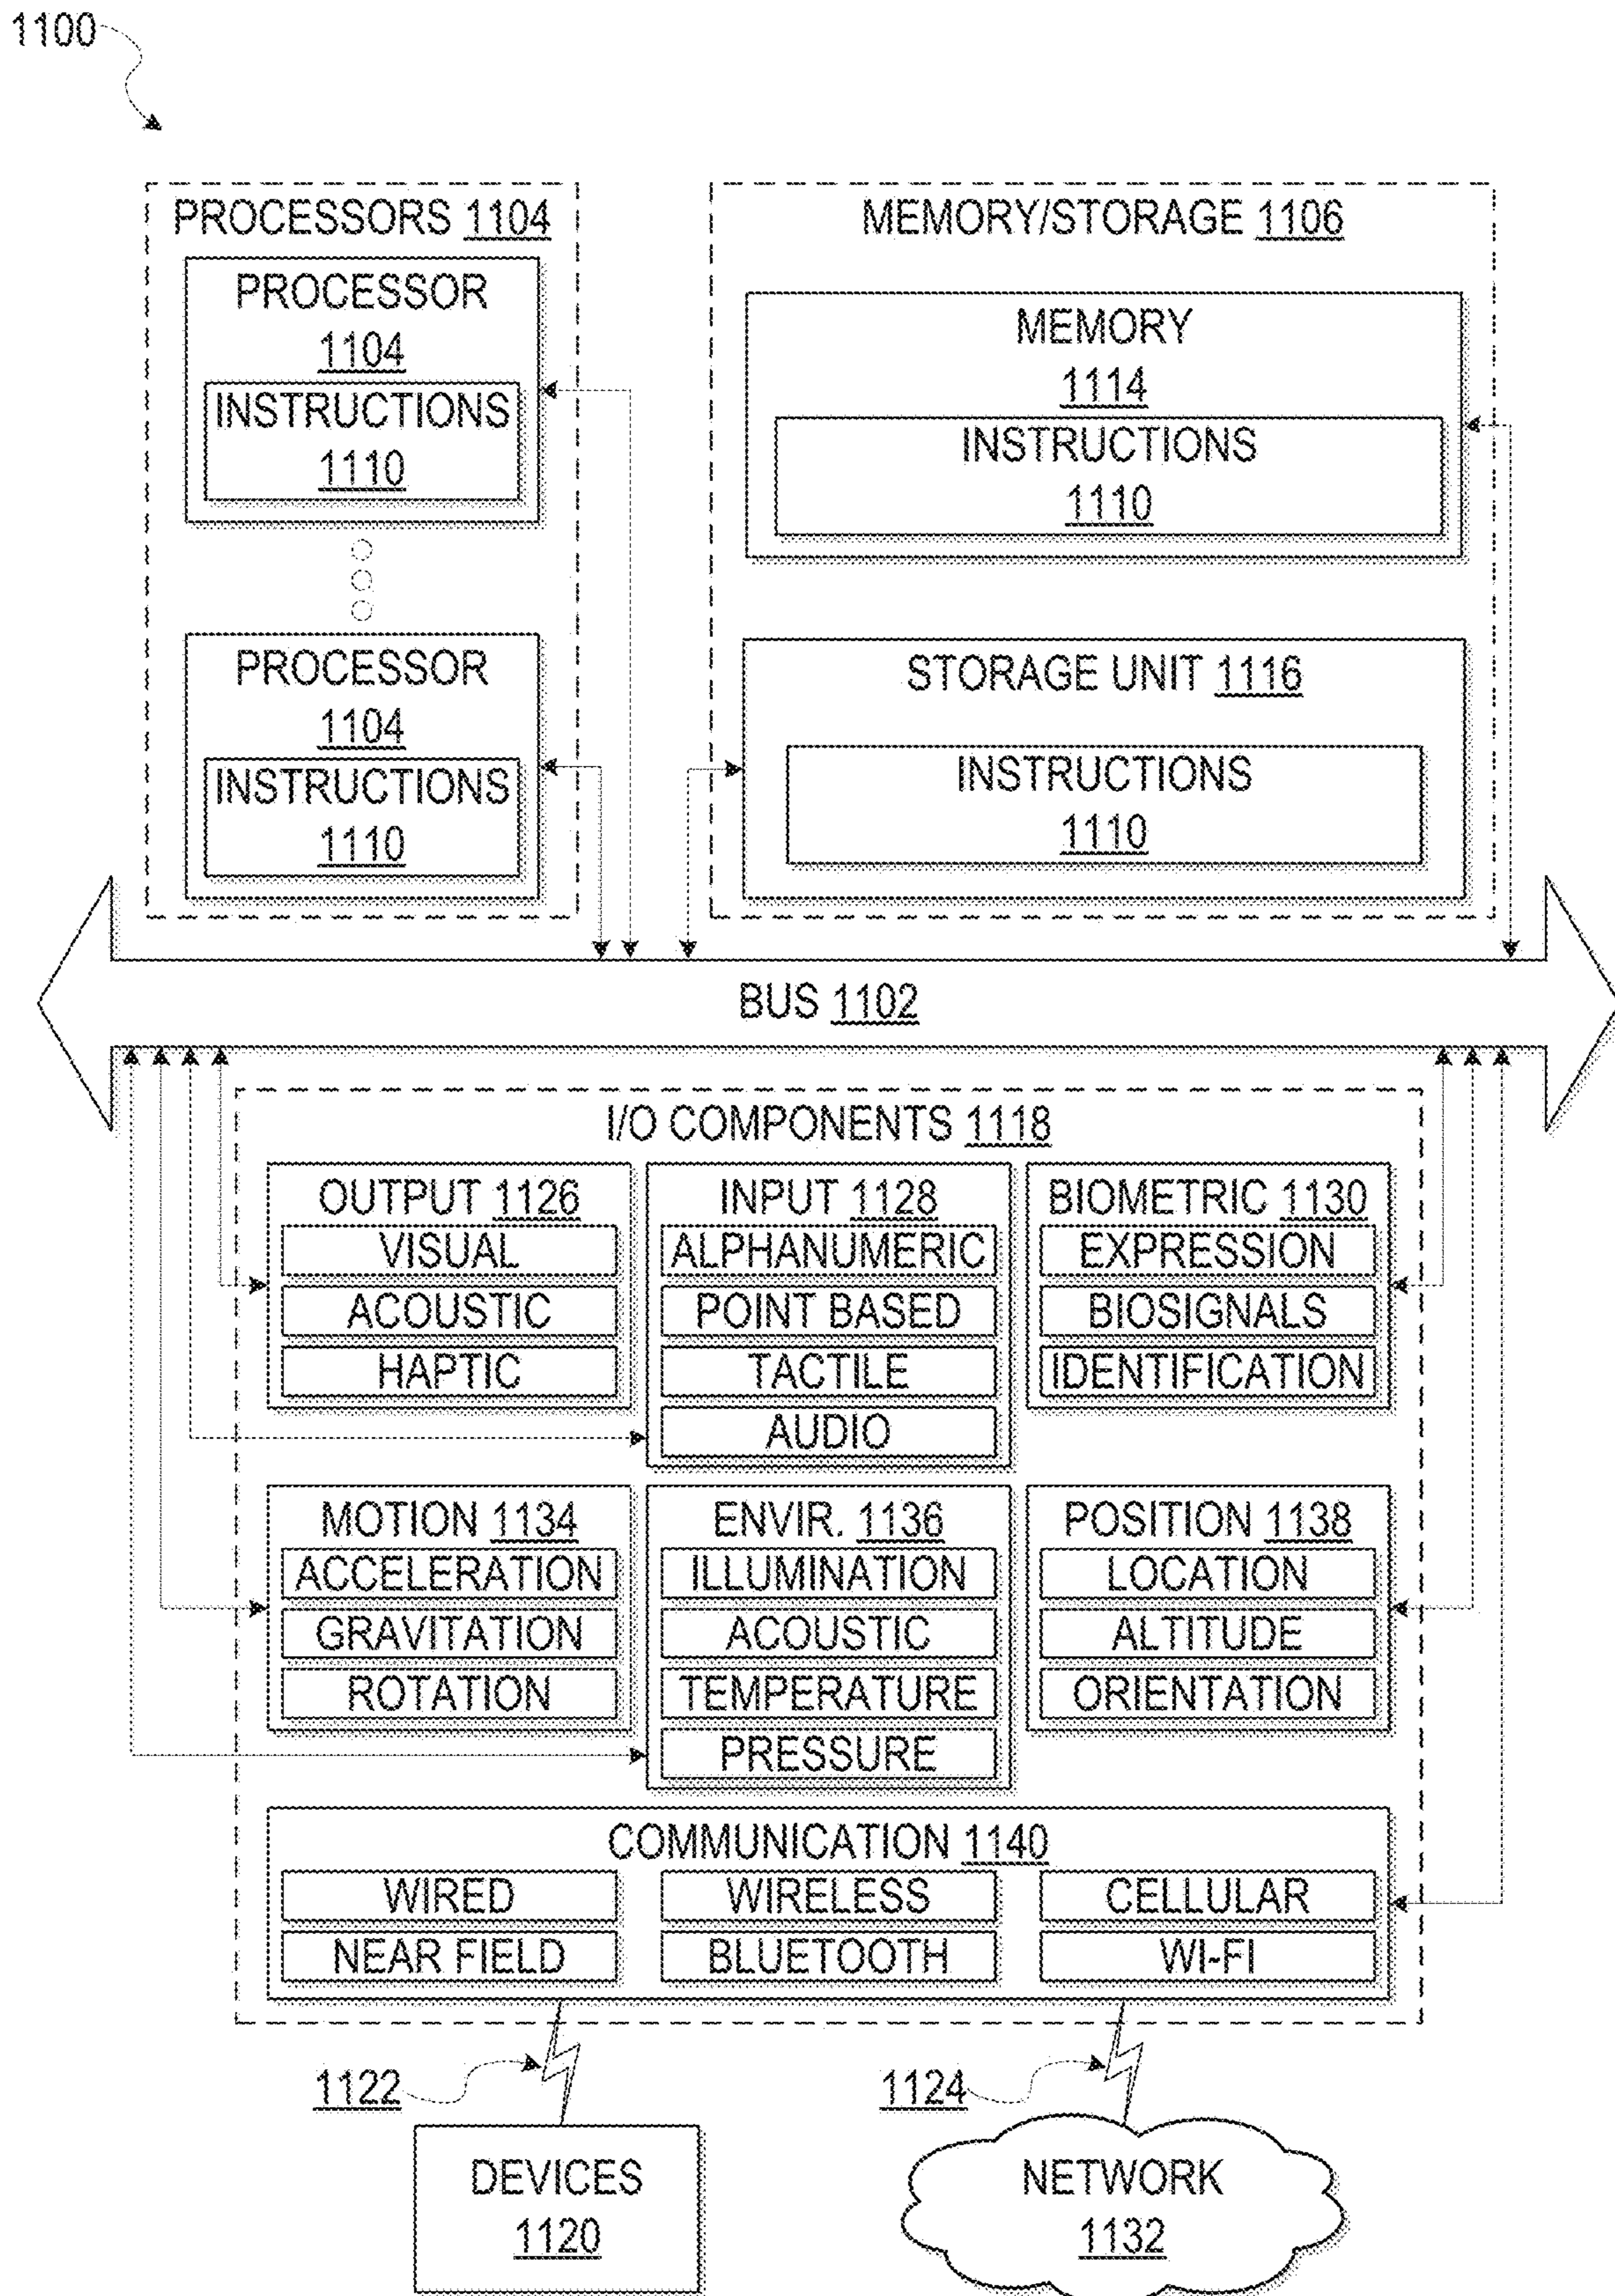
1100

PROCESSORS 1104

PROCESSOR 1104

INSTRUCTIONS 1110

PROCESSOR 1104

INSTRUCTIONS 1110

MEMORY/STORAGE 1106

MEMORY 1114

INSTRUCTIONS 1110

STORAGE UNIT 1116

INSTRUCTIONS 1110

BUS 1102

I/O COMPONENTS 1118

OUTPUT 1126
VISUAL
ACOUSTIC
HAPTIC

INPUT 1128
ALPHANUMERIC
POINT BASED
TACTILE
AUDIO

BIOMETRIC 1130
EXPRESSION
BIOSIGNALS
IDENTIFICATION

MOTION 1134
ACCELERATION
GRAVITATION
ROTATION

ENVIR. 1136
ILLUMINATION
ACOUSTIC
TEMPERATURE
PRESSURE

POSITION 1138
LOCATION
ALTITUDE
ORIENTATION

COMMUNICATION 1140
WIRED
WIRELESS
CELLULAR
NEAR FIELD
BLUETOOTH
WI-FI

1122

1124

DEVICES 1120

NETWORK 1132